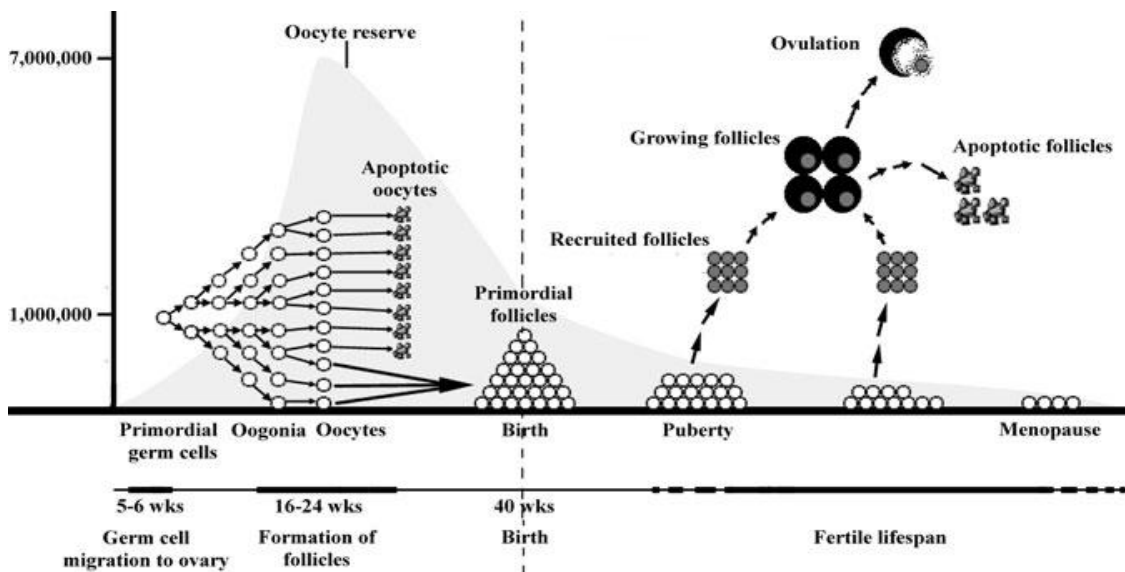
7,000,000

1,000,000

Oocyte reserve

Ovulation

Growing follicles

Apoptotic follicles

Apoptotic oocytes

Recruited follicles

Primordial follicles

Primordial germ cells

Oogonia

Oocytes

Birth

Puberty

Menopause

5-6 wks

16-24 wks

40 wks

Germ cell migration to ovary

Formation of follicles

Birth

Fertile lifespan